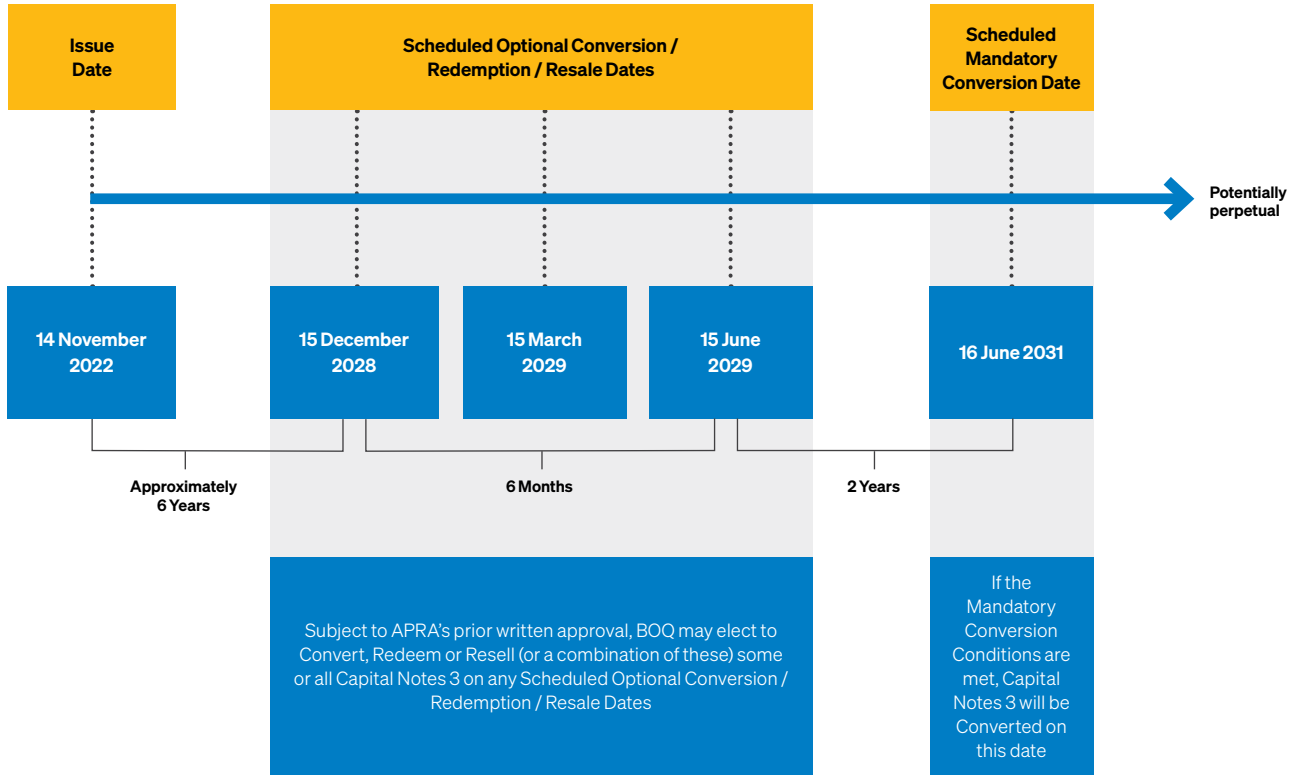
Issue Date

Scheduled Optional Conversion / Redemption / Resale Dates

Scheduled Mandatory Conversion Date

Potentially perpetual

14 November 2022

15 December 2028

15 March 2029

15 June 2029

16 June 2031

Approximately 6 Years

6 Months

2 Years

Subject to APRA's prior written approval, BOQ may elect to Convert, Redeem or Resell (or a combination of these) some or all Capital Notes 3 on any Scheduled Optional Conversion / Redemption / Resale Dates

If the Mandatory Conversion Conditions are met, Capital Notes 3 will be Converted on this date